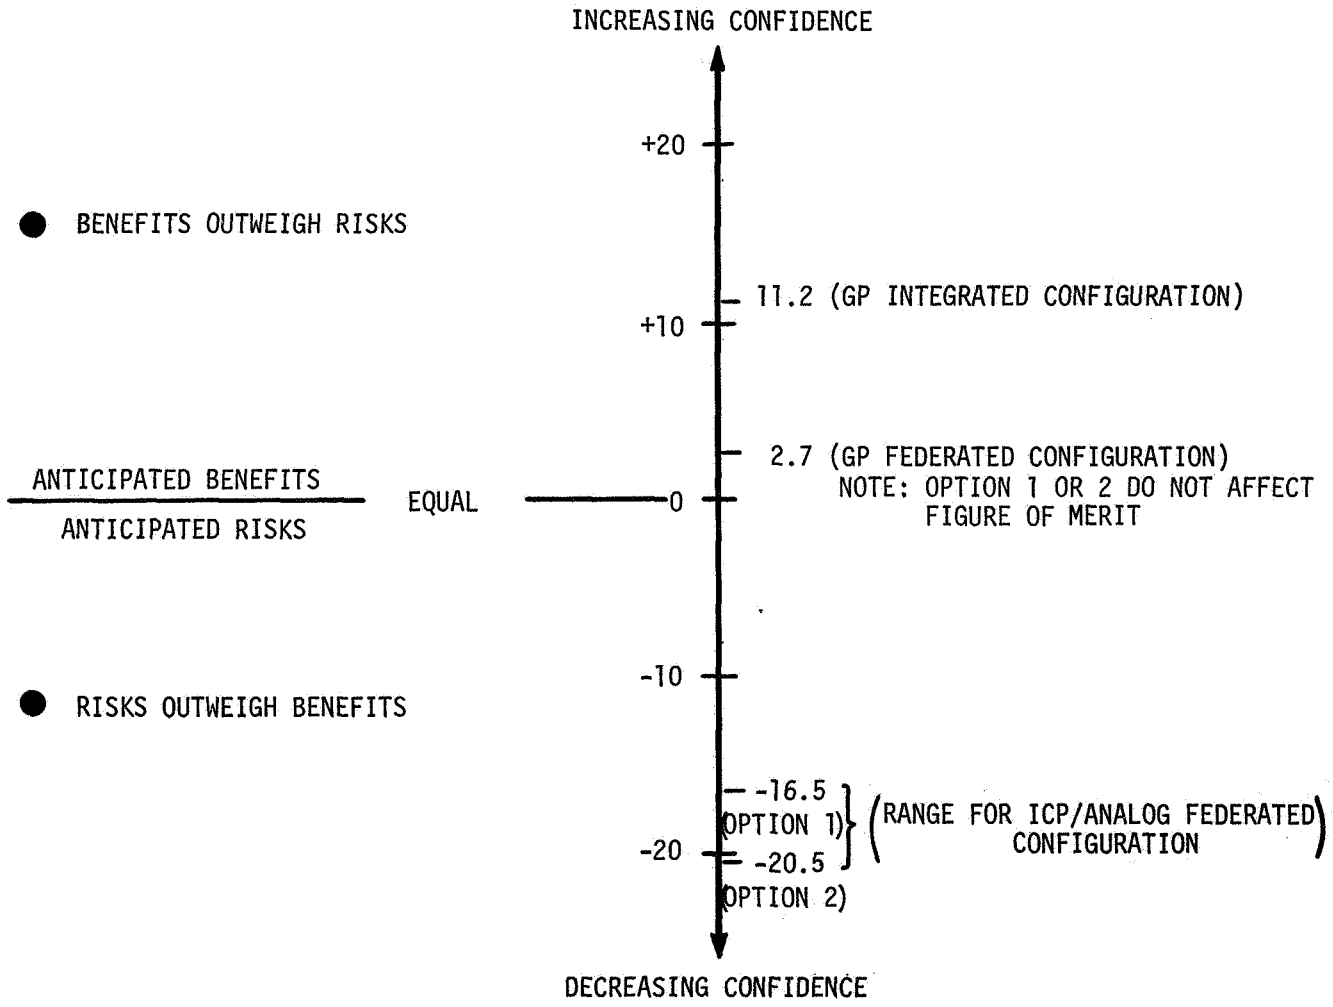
INCREASING CONFIDENCE

+20

BENEFITS OUTWEIGH RISKS

11.2 (GP INTEGRATED CONFIGURATION)

+10

2.7 (GP FEDERATED CONFIGURATION)
NOTE: OPTION 1 OR 2 DO NOT AFFECT FIGURE OF MERIT

ANTICIPATED BENEFITS
ANTICIPATED RISKS

EQUAL

0

-10

RISKS OUTWEIGH BENEFITS

-16.5
(OPTION 1)

(RANGE FOR ICP/ANALOG FEDERATED CONFIGURATION)

-20

-20.5
(OPTION 2)

DECREASING CONFIDENCE